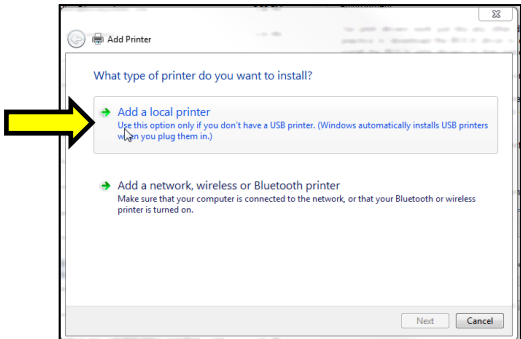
Add Printer

What type of printer do you want to install?

Add a local printer
Use this option only if you don't have a USB printer. (Windows automatically installs USB printers when you plug them in.)

Add a network, wireless or Bluetooth printer
Make sure that your computer is connected to the network, or that your Bluetooth or wireless printer is turned on.

Next Cancel